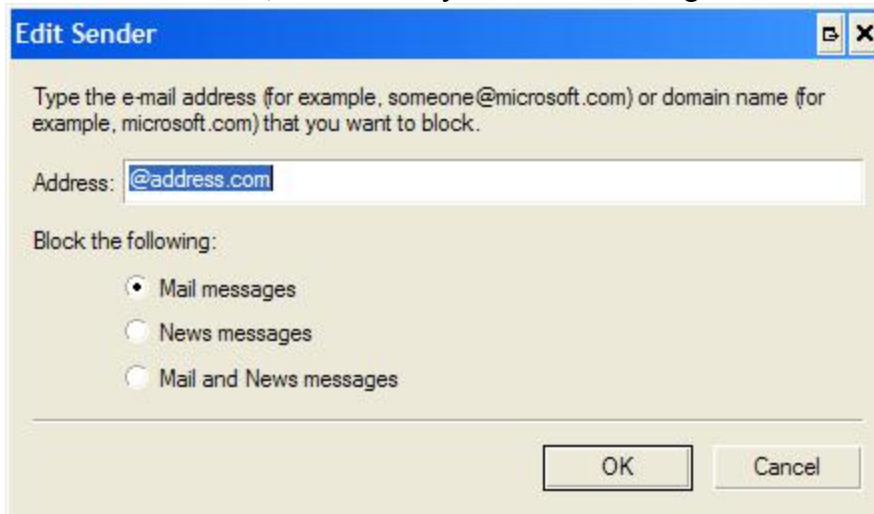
Edit Sender

Type the e-mail address (for example, someone@microsoft.com) or domain name (for example, microsoft.com) that you want to block.

Address: @address.com

Block the following:

Mail messages

News messages

Mail and News messages

OK

Cancel